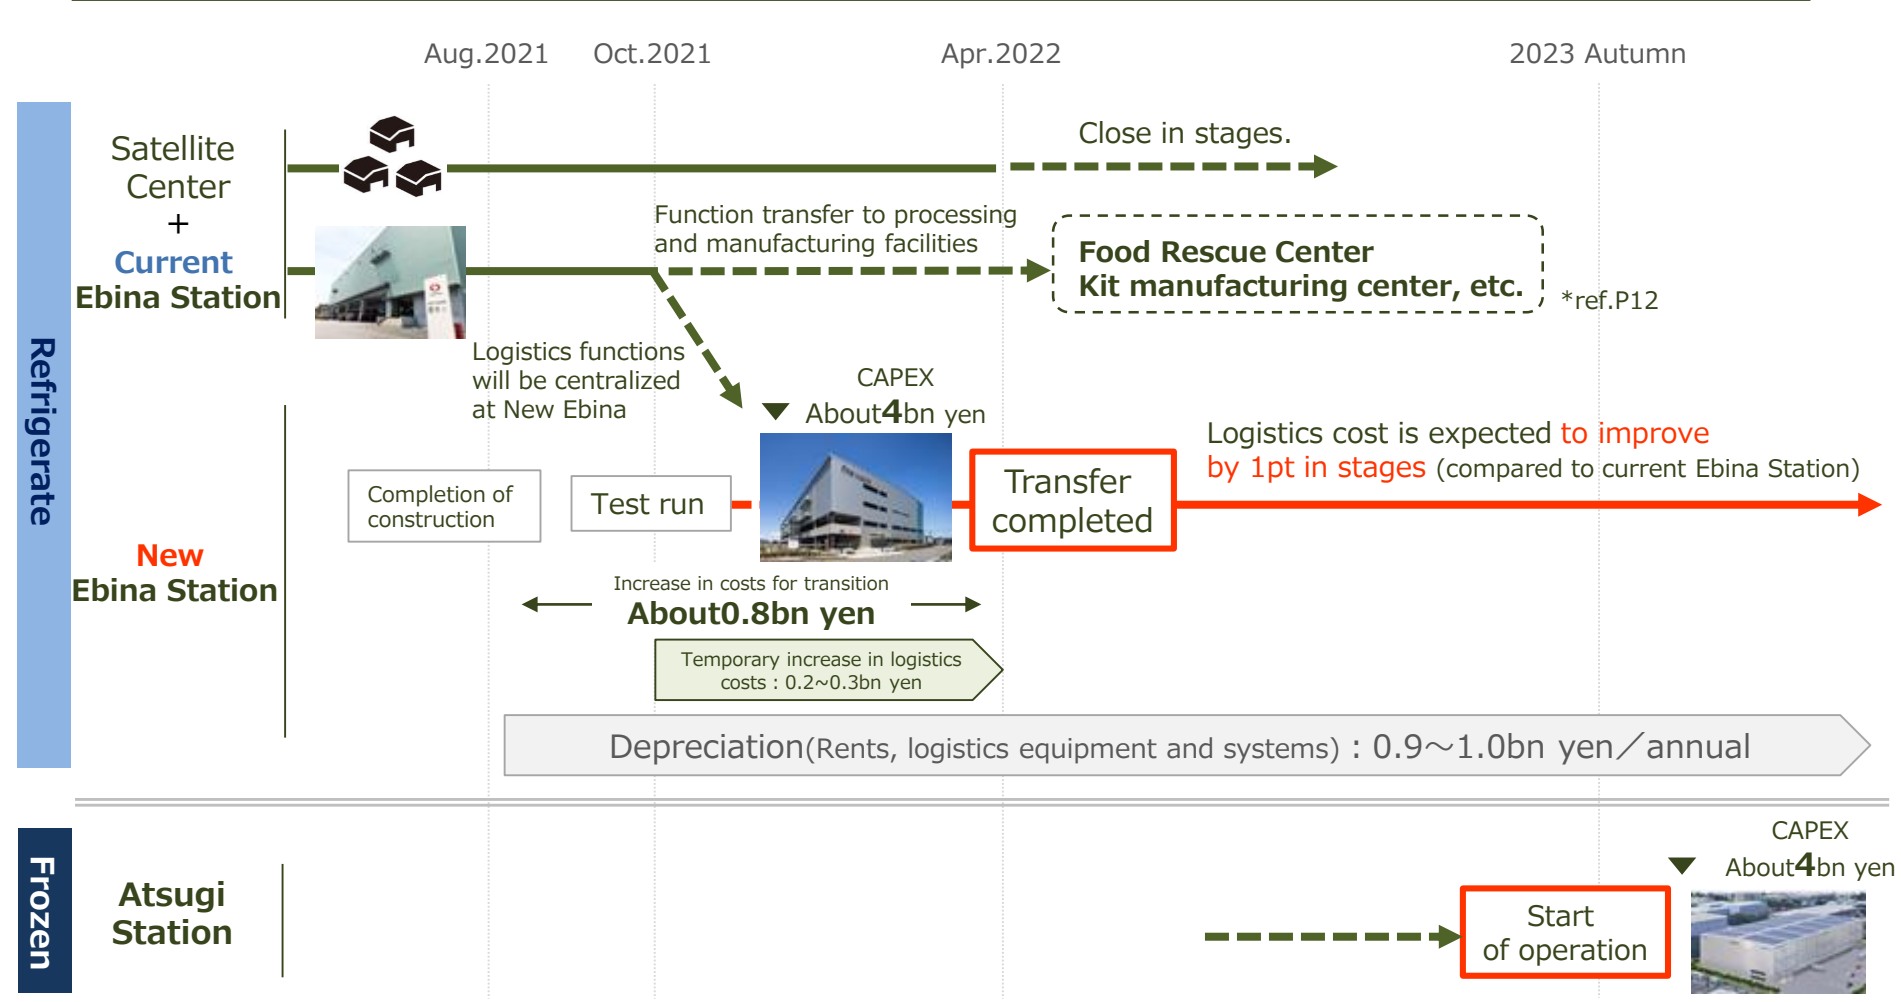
Aug.2021 Oct.2021 Apr.2022 2023 Autumn

Refrigerate

Satellite Center
+
Current
Ebina Station

Close in stages.

Function transfer to processing and manufacturing facilities

Food Rescue Center
Kit manufacturing center, etc.

*ref.P12

Logistics functions will be centralized at New Ebina

CAPEX
About4bn yen

Logistics cost is expected to improve by 1pt in stages (compared to current Ebina Station)

New
Ebina Station

Completion of construction

Test run

Transfer completed

Increase in costs for transition
About0.8bn yen

Temporary increase in logistics costs : 0.2~0.3bn yen

Depreciation(Rents, logistics equipment and systems) : 0.9～1.0bn yen／annual

Frozen

Atsugi Station

CAPEX
About4bn yen

Start of operation